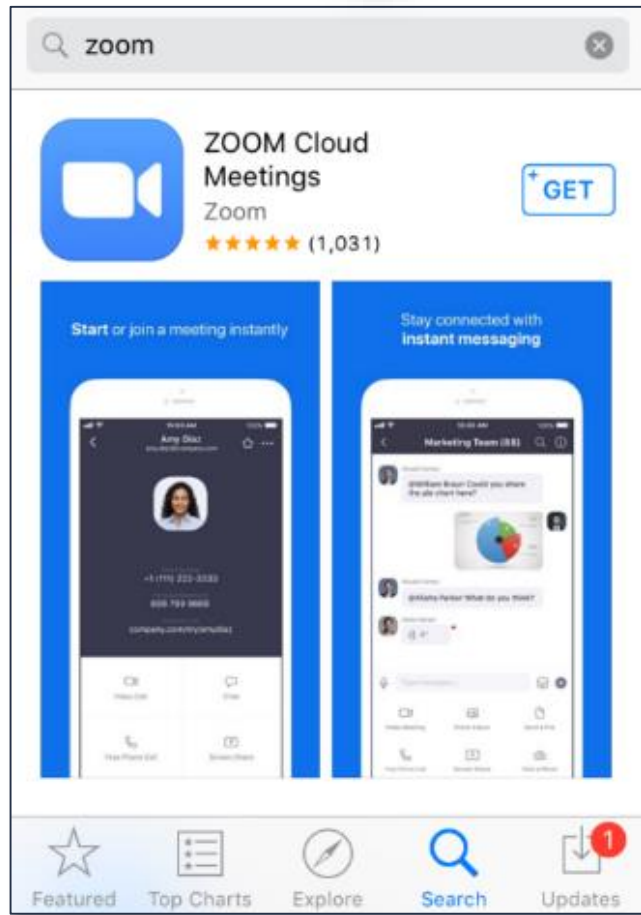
zoom

ZOOM Cloud Meetings
Zoom
★★★★★ (1,031)

GET

Start or join a meeting instantly

Amy Diaz

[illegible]

Stay connected with instant messaging

Marketing Team (88)

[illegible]

Featured
Top Charts
Explore
Search
1
Updates